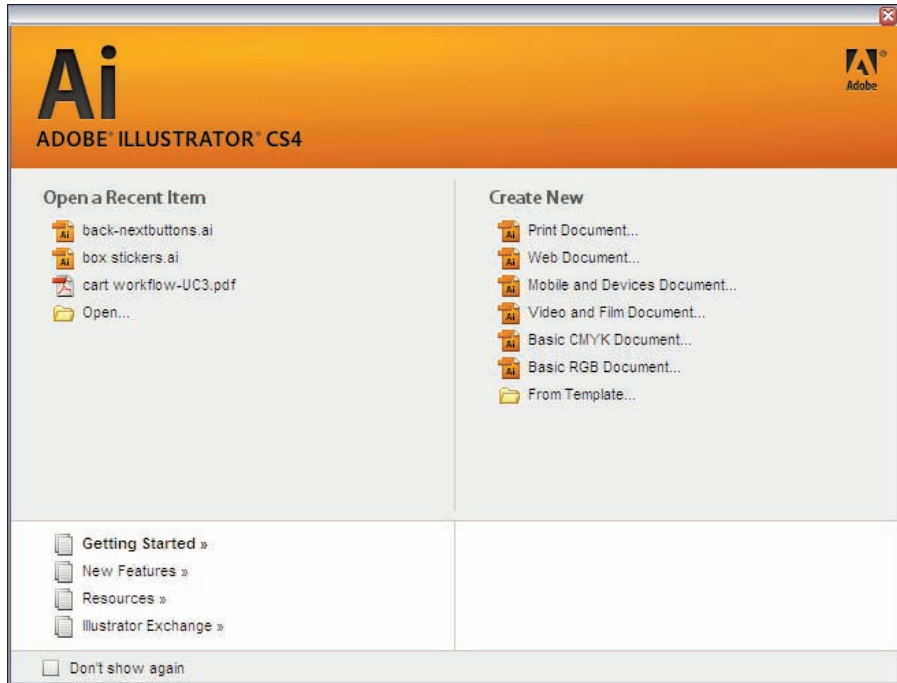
Ai
ADOBE® ILLUSTRATOR® CS4

Adobe

Open a Recent Item
back-nextbuttons.ai
box stickers.ai
cart workflow-UC3.pdf
Open...

Create New
Print Document...
Web Document...
Mobile and Devices Document...
Video and Film Document...
Basic CMYK Document...
Basic RGB Document...
From Template...

Getting Started »
New Features »
Resources »
Illustrator Exchange »

Don't show again